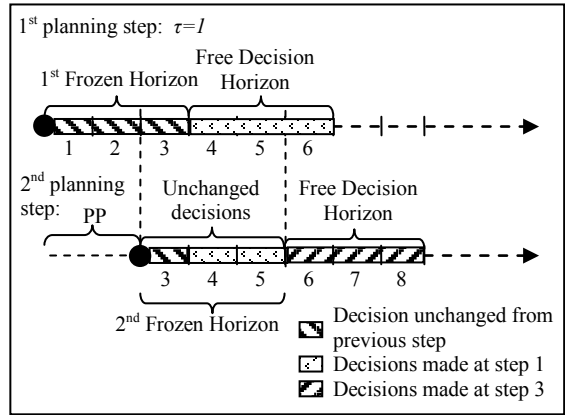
1$^{st}$ planning step: $\tau=1$

Free Decision Horizon

1$^{st}$ Frozen Horizon

1 2 3 4 5 6

2$^{nd}$ planning step:

PP

Unchanged decisions

Free Decision Horizon

3 4 5 6 7 8

2$^{nd}$ Frozen Horizon

Decision unchanged from previous step

Decisions made at step 1

Decisions made at step 3